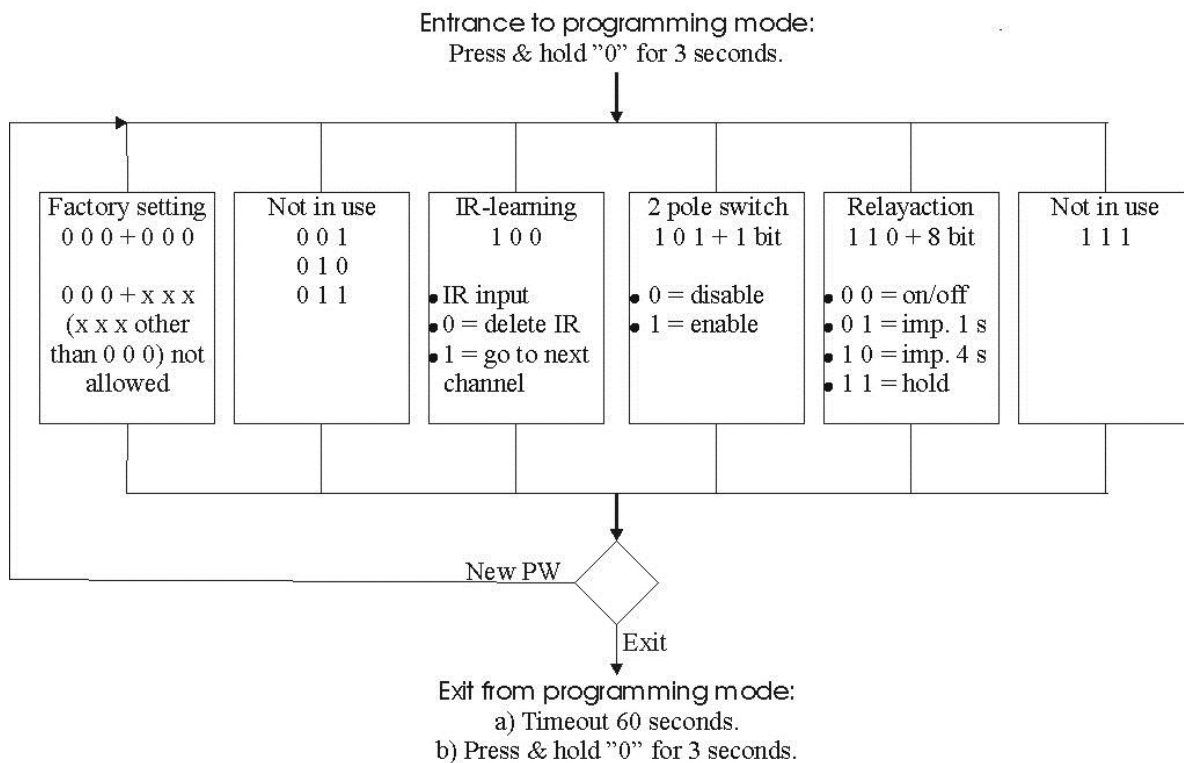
Entrance to programming mode:
Press & hold "0" for 3 seconds.

Factory setting
0 0 0 + 0 0 0

0 0 0 + x x x
(x x x other than 0 0 0) not allowed

Not in use
0 0 1
0 1 0
0 1 1

IR-learning
1 0 0

• IR input
• 0 = delete IR
• 1 = go to next channel

2 pole switch
1 0 1 + 1 bit

• 0 = disable
• 1 = enable

Relayaction
1 1 0 + 8 bit

• 0 0 = on/off
• 0 1 = imp. 1 s
• 1 0 = imp. 4 s
• 1 1 = hold

Not in use
1 1 1

New PW

Exit

Exit from programming mode:
a) Timeout 60 seconds.
b) Press & hold "0" for 3 seconds.